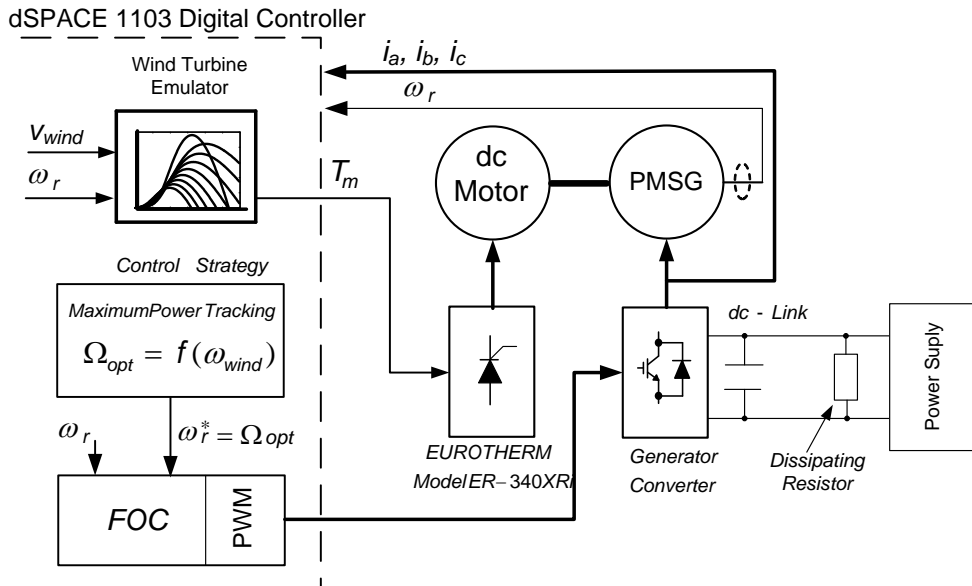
dSPACE 1103 Digital Controller

Wind Turbine Emulator

$v_{wind}$

$\omega_r$

$i_a, i_b, i_c$

$\omega_r$

$T_m$

dc Motor

PMSG

Control Strategy

MaximumPower Tracking

$\Omega_{opt} = f(\omega_{wind})$

$\omega_r$

$\omega_r^* = \Omega_{opt}$

FOC

PWM

EUROTHERM

ModelER−340XRI

Generator Converter

dc - Link

Dissipating Resistor

Power Suply